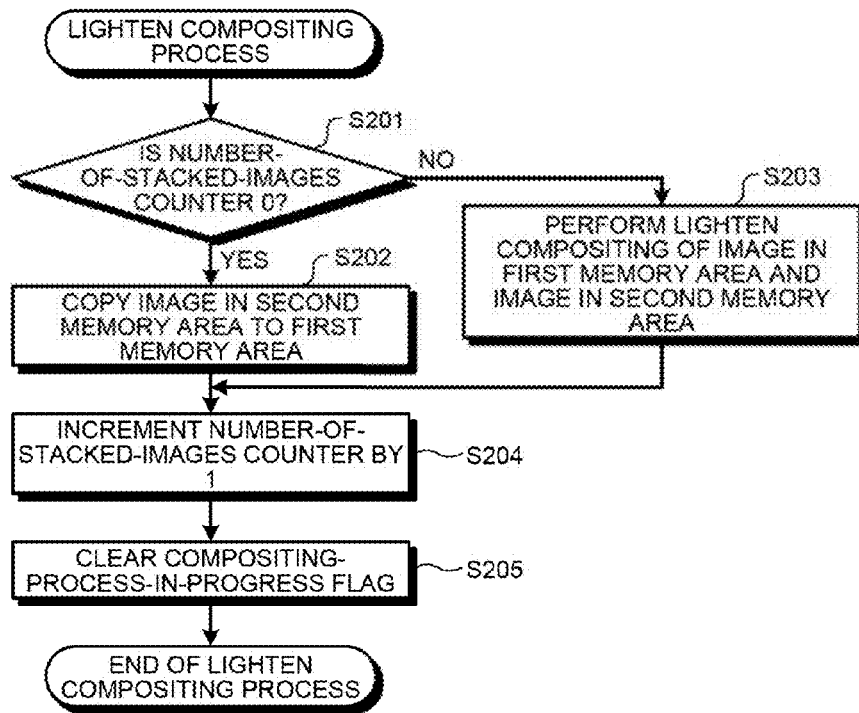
LIGHTEN COMPOSITING PROCESS

S201

IS NUMBER-OF-STACKED-IMAGES COUNTER 0?

NO

S203

PERFORM LIGHTEN COMPOSITING OF IMAGE IN FIRST MEMORY AREA AND IMAGE IN SECOND MEMORY AREA

YES

S202

COPY IMAGE IN SECOND MEMORY AREA TO FIRST MEMORY AREA

INCREMENT NUMBER-OF-STACKED-IMAGES COUNTER BY 1

S204

CLEAR COMPOSITING-PROCESS-IN-PROGRESS FLAG

S205

END OF LIGHTEN COMPOSITING PROCESS